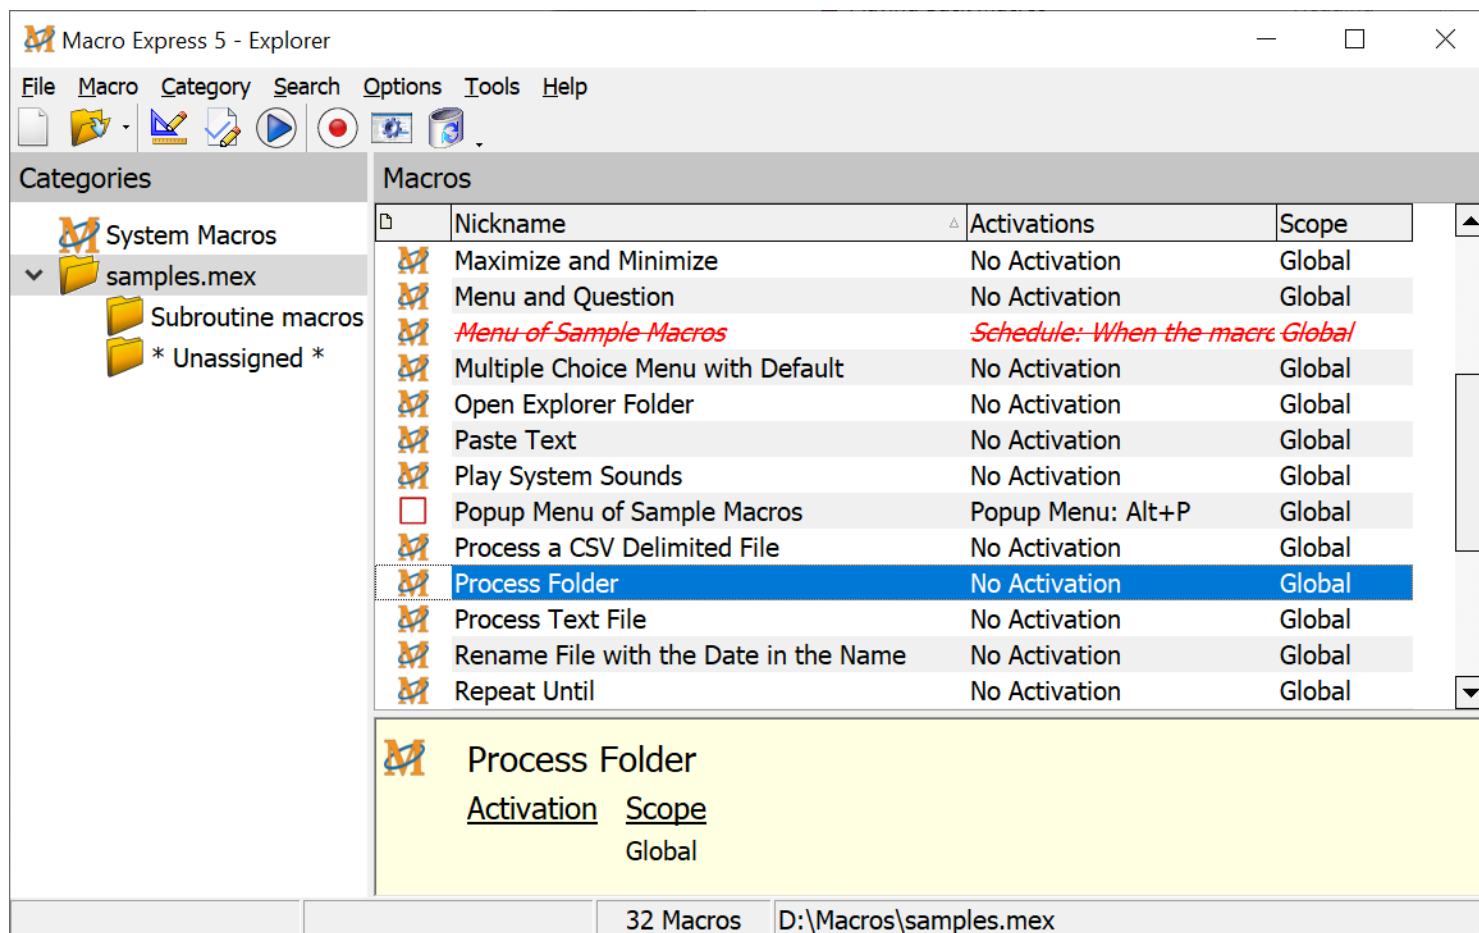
Macro Express 5 - Explorer

File Macro Category Search Options Tools Help

Categories

System Macros
samples.mex
Subroutine macros
* Unassigned *

Macros

| | Nickname | Activations | Scope |
|---|---|---|---|
| | Maximize and Minimize | No Activation | Global |
| | Menu and Question | No Activation | Global |
| | Menu of Sample Macros | Schedule: When the macro | Global |
| | Multiple Choice Menu with Default | No Activation | Global |
| | Open Explorer Folder | No Activation | Global |
| | Paste Text | No Activation | Global |
| | Play System Sounds | No Activation | Global |
| | Popup Menu of Sample Macros | Popup Menu: Alt+P | Global |
| | Process a CSV Delimited File | No Activation | Global |
| | Process Folder | No Activation | Global |
| | Process Text File | No Activation | Global |
| | Rename File with the Date in the Name | No Activation | Global |
| | Repeat Until | No Activation | Global |

Process Folder
Activation Scope
Global

32 Macros D:\Macros\samples.mex